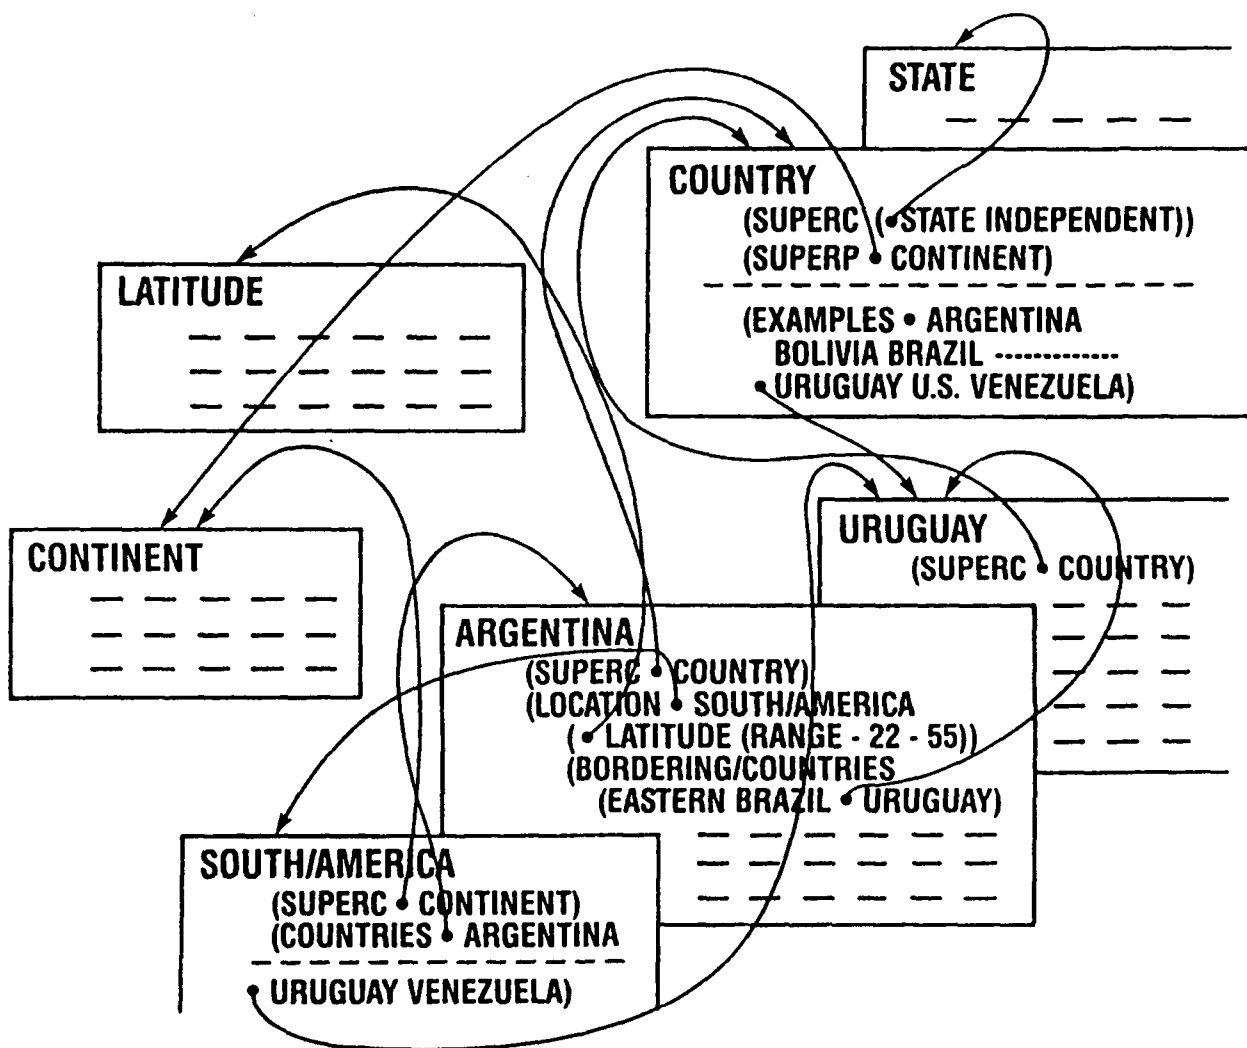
STATE

COUNTRY
(SUPERC (STATE INDEPENDENT))
(SUPERP CONTINENT)
(EXAMPLES ARGENTINA
BOLIVIA BRAZIL ------------
URUGUAY U.S. VENEZUELA)

LATITUDE

URUGUAY
(SUPERC COUNTRY)

CONTINENT

ARGENTINA
(SUPERC COUNTRY)
(LOCATION SOUTH/AMERICA
(LATITUDE (RANGE - 22 - 55))
(BORDERING/COUNTRIES
(EASTERN BRAZIL URUGUAY)

SOUTH/AMERICA
(SUPERC CONTINENT)
(COUNTRIES ARGENTINA
URUGUAY VENEZUELA)